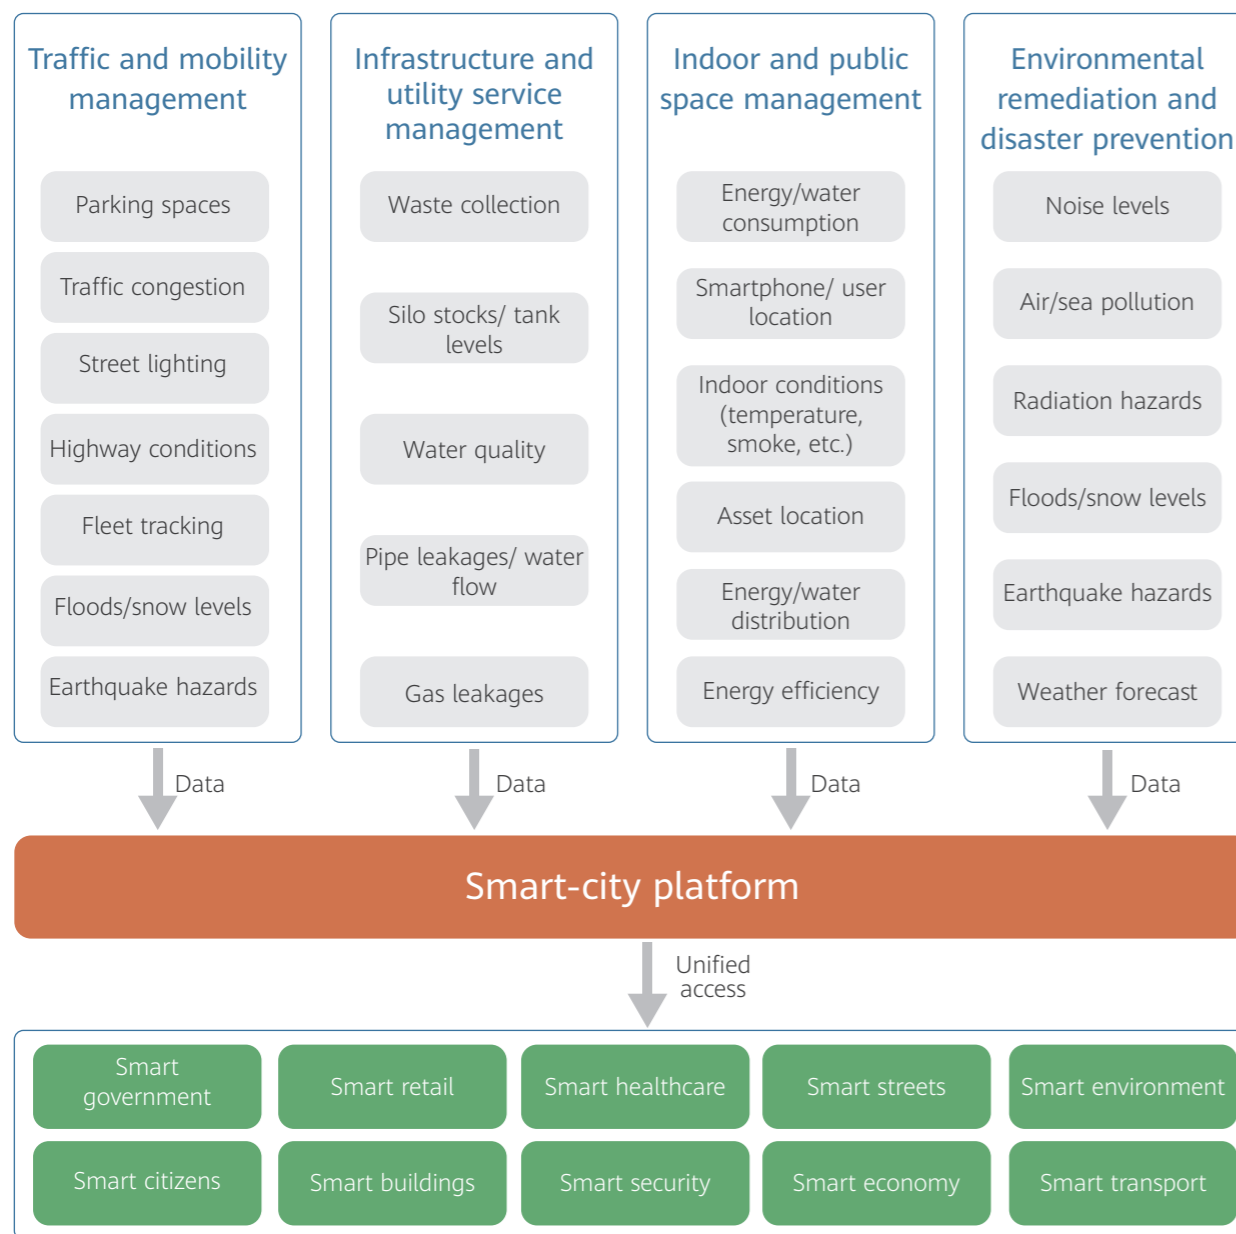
Traffic and mobility management

Parking spaces

Traffic congestion

Street lighting

Highway conditions

Fleet tracking

Floods/snow levels

Earthquake hazards

Infrastructure and utility service management

Waste collection

Silo stocks/ tank levels

Water quality

Pipe leakages/ water flow

Gas leakages

Indoor and public space management

Energy/water consumption

Smartphone/ user location

Indoor conditions (temperature, smoke, etc.)

Asset location

Energy/water distribution

Energy efficiency

Environmental remediation and disaster prevention

Noise levels

Air/sea pollution

Radiation hazards

Floods/snow levels

Earthquake hazards

Weather forecast

Data

Data

Data

Data

Smart-city platform

Unified access

Smart government

Smart retail

Smart healthcare

Smart streets

Smart environment

Smart citizens

Smart buildings

Smart security

Smart economy

Smart transport